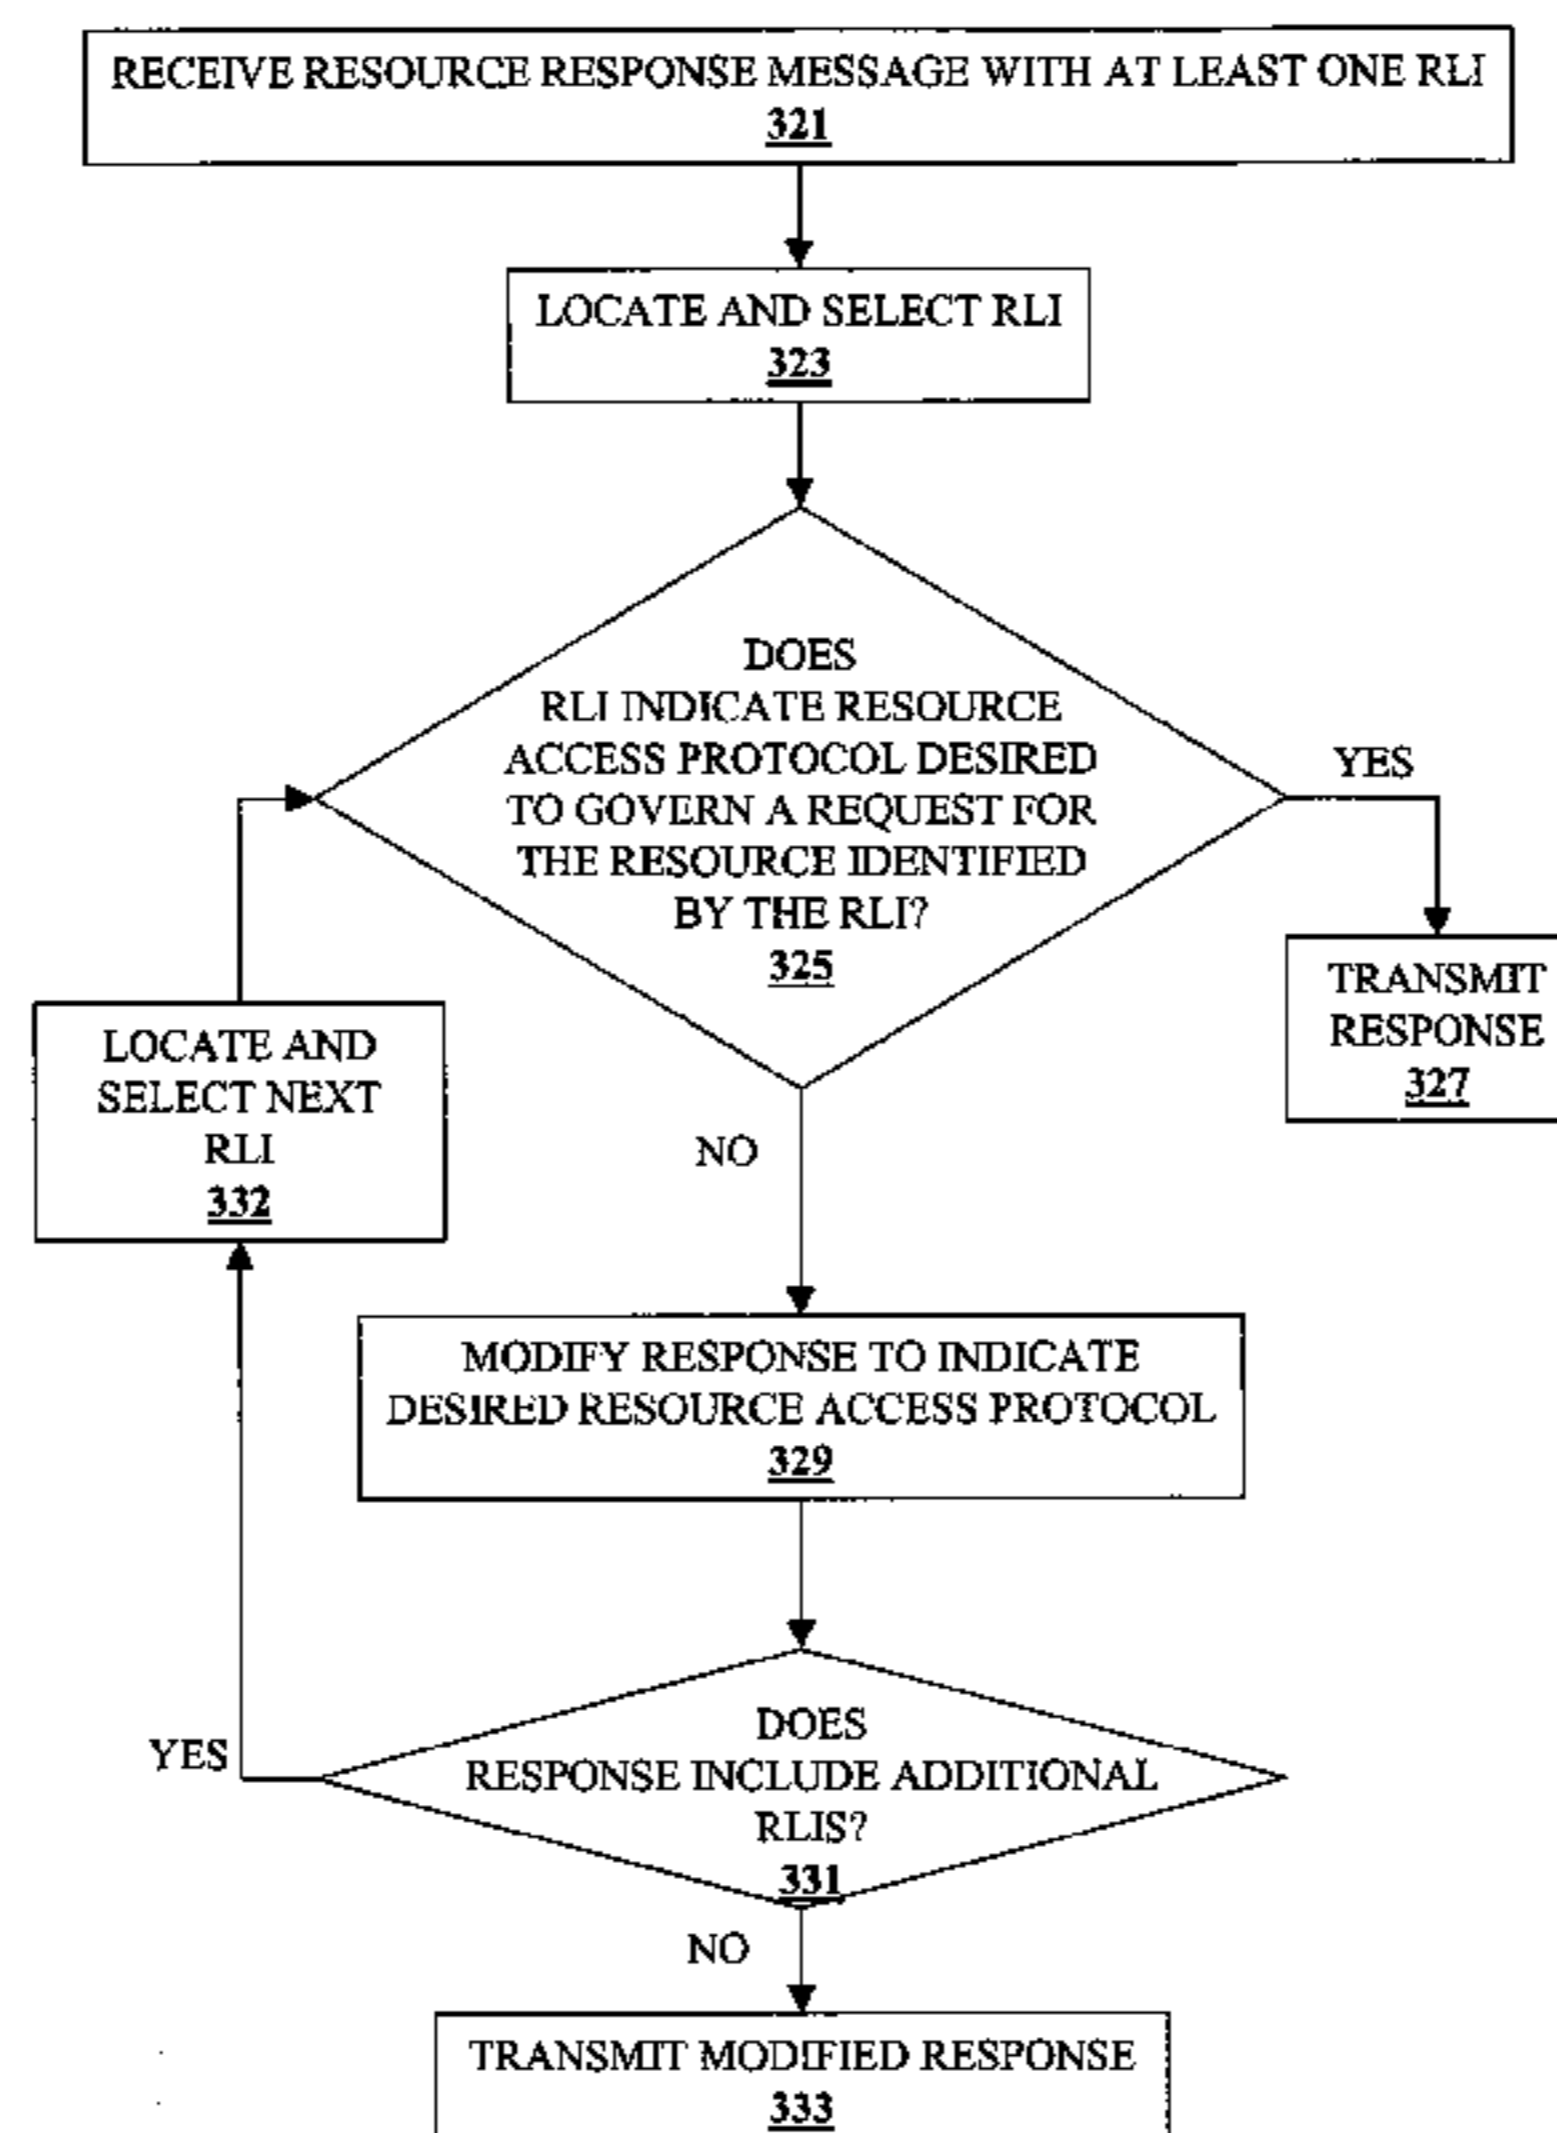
RECEIVE RESOURCE RESPONSE MESSAGE WITH AT LEAST ONE RLI
321

LOCATE AND SELECT RLI
323

DOES RLI INDICATE RESOURCE ACCESS PROTOCOL DESIRED TO GOVERN A REQUEST FOR THE RESOURCE IDENTIFIED BY THE RLI?
325

YES

TRANSMIT RESPONSE
327

LOCATE AND SELECT NEXT RLI
332

NO

MODIFY RESPONSE TO INDICATE DESIRED RESOURCE ACCESS PROTOCOL
329

YES

DOES RESPONSE INCLUDE ADDITIONAL RLIS?
331

NO

TRANSMIT MODIFIED RESPONSE
333